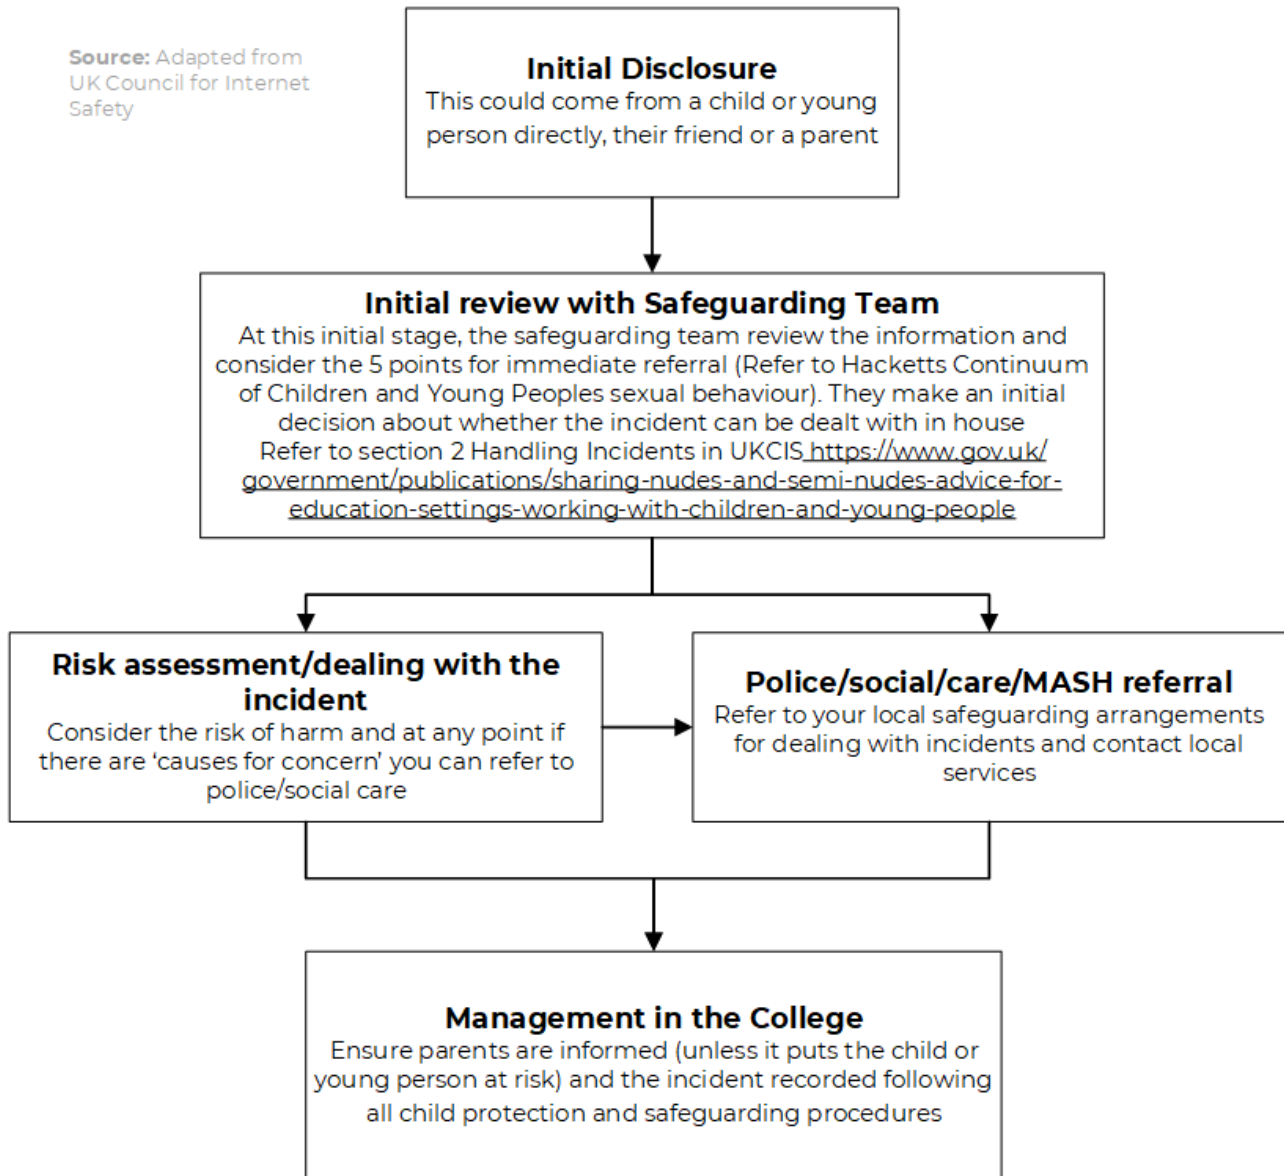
Source: Adapted from UK Council for Internet Safety

Initial Disclosure
This could come from a child or young person directly, their friend or a parent

Initial review with Safeguarding Team
At this initial stage, the safeguarding team review the information and consider the 5 points for immediate referral (Refer to Hacketts Continuum of Children and Young Peoples sexual behaviour). They make an initial decision about whether the incident can be dealt with in house
Refer to section 2 Handling Incidents in UKCIS https://www.gov.uk/government/publications/sharing-nudes-and-semi-nudes-advice-for-education-settings-working-with-children-and-young-people

Risk assessment/dealing with the incident
Consider the risk of harm and at any point if there are 'causes for concern' you can refer to police/social care

Police/social/care/MASH referral
Refer to your local safeguarding arrangements for dealing with incidents and contact local services

Management in the College
Ensure parents are informed (unless it puts the child or young person at risk) and the incident recorded following all child protection and safeguarding procedures